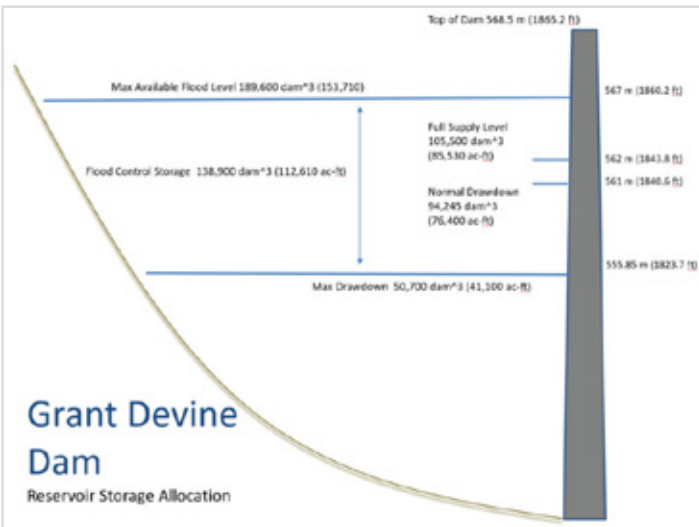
Top of Dam 568.5 m (1865.2 ft)

Max Available Flood Level 189,600 dam^3 (153,710)

567 m (1860.2 ft)

Full Supply Level
105,500 dam^3
(85,530 ac-ft)

Flood Control Storage 138,900 dam^3 (112,610 ac-ft)

562 m (1843.8 ft)

561 m (1840.6 ft)

Normal Drawdown
94,245 dam^3
(76,400 ac-ft)

555.85 m (1823.7 ft)

Max Drawdown 50,700 dam^3 (41,100 ac-ft)

Grant Devine Dam

Reservoir Storage Allocation